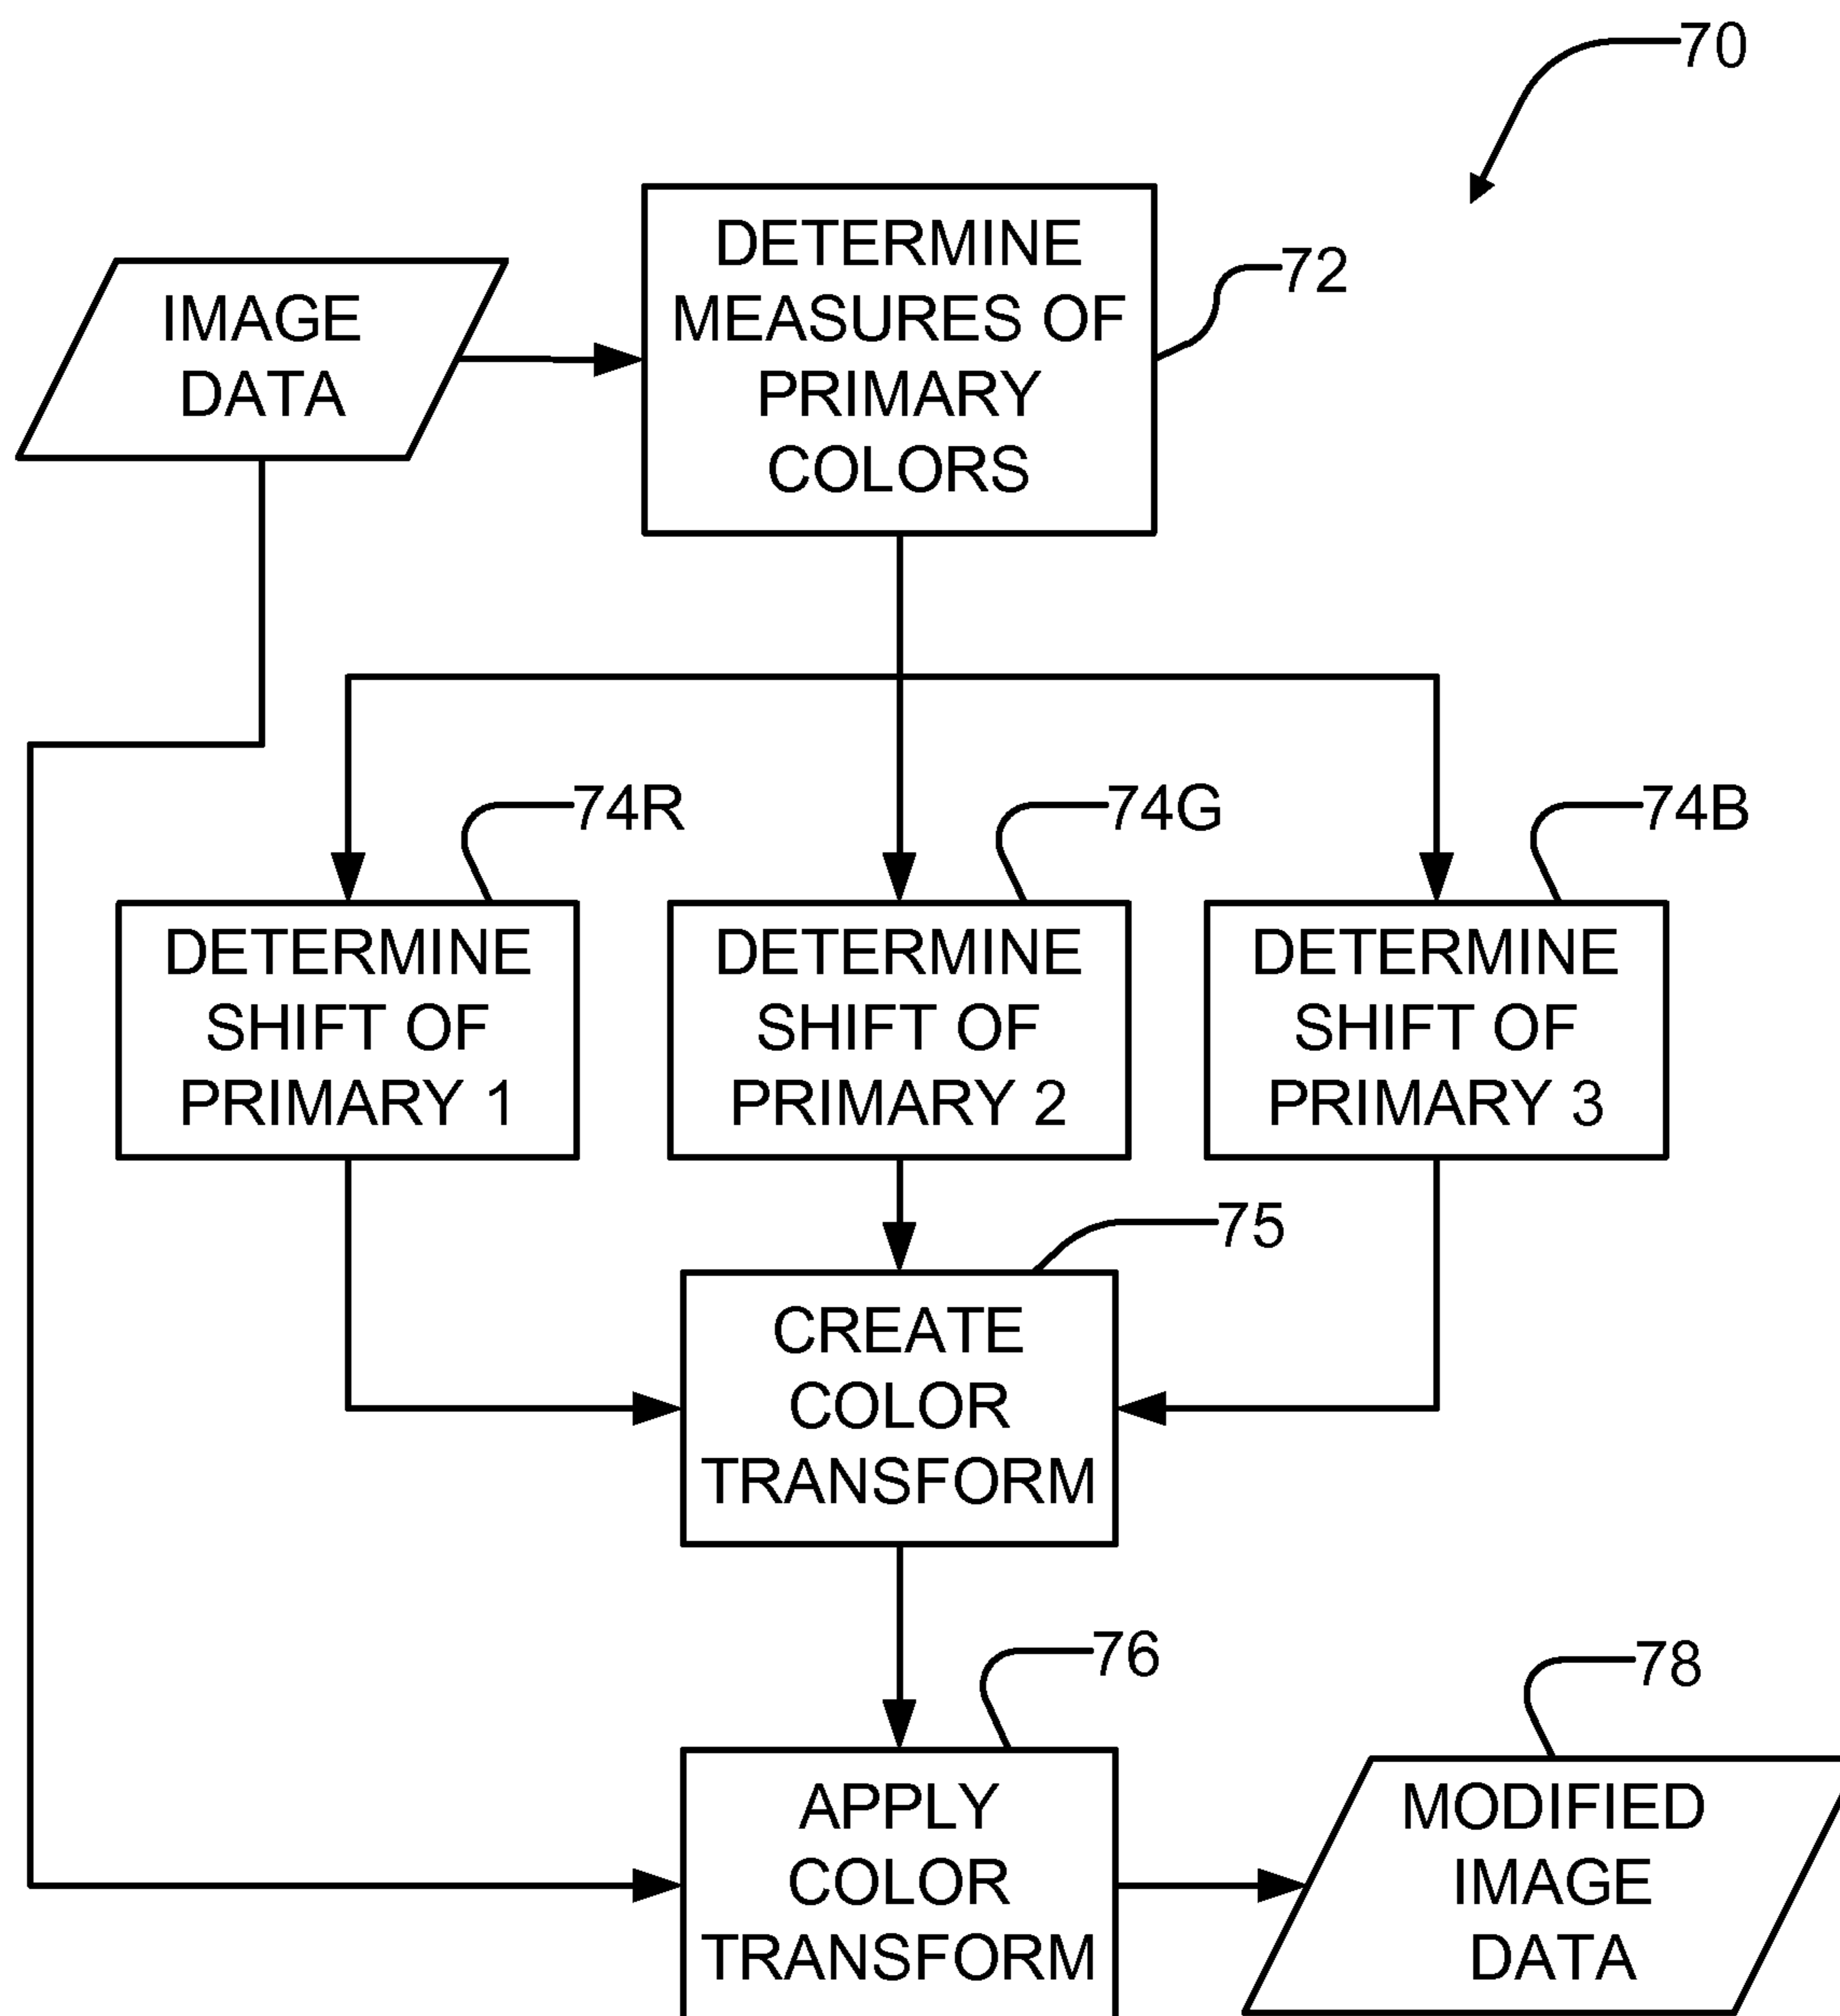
70

IMAGE DATA

DETERMINE MEASURES OF PRIMARY COLORS

72

74R

74G

74B

DETERMINE SHIFT OF PRIMARY 1

DETERMINE SHIFT OF PRIMARY 2

DETERMINE SHIFT OF PRIMARY 3

75

CREATE COLOR TRANSFORM

76

78

APPLY COLOR TRANSFORM

MODIFIED IMAGE DATA